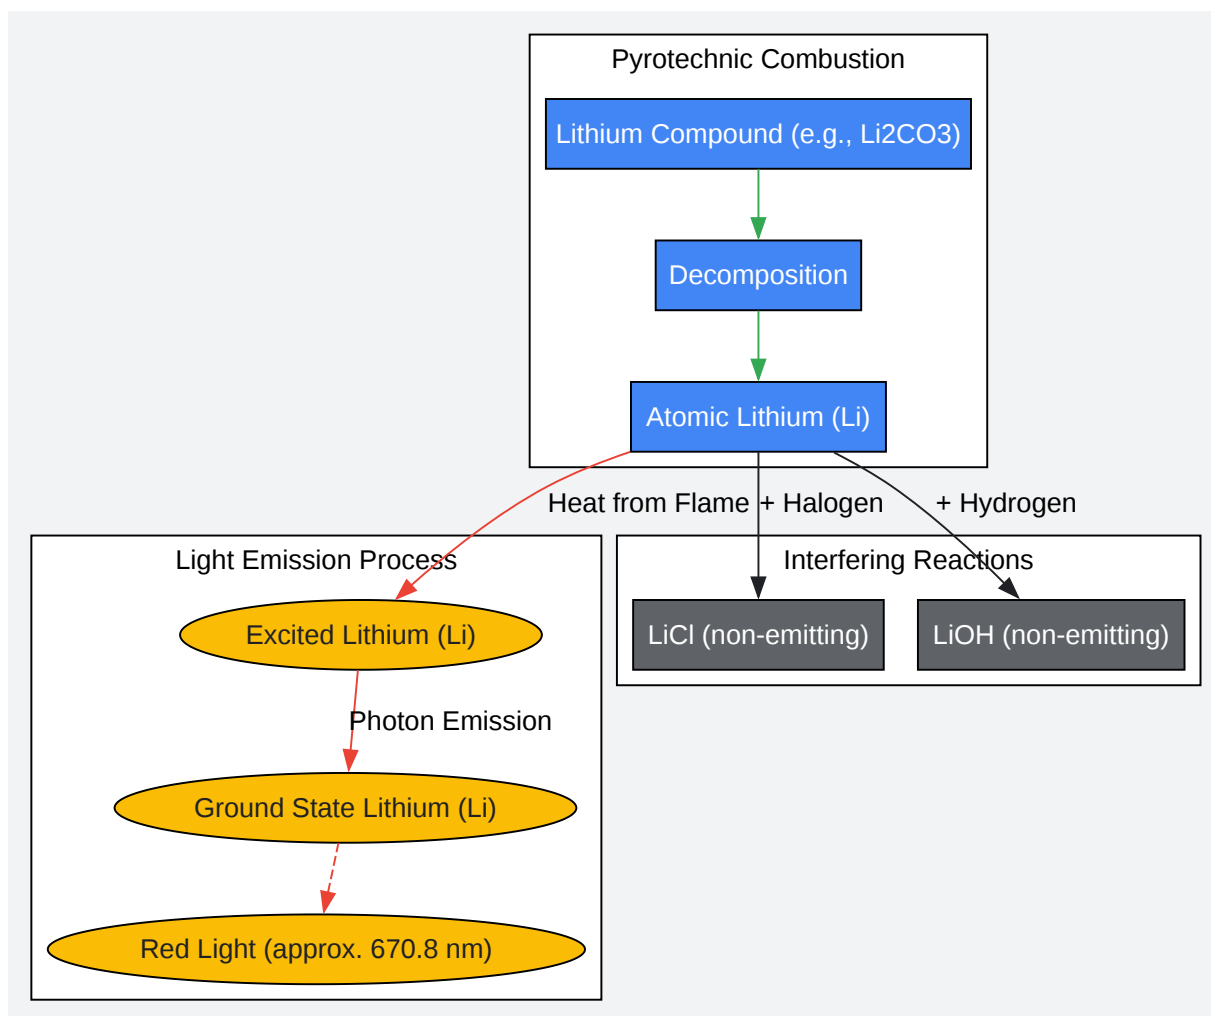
Pyrotechnic Combustion

Lithium Compound (e.g., Li2CO3)

Decomposition

Atomic Lithium (Li)

Heat from Flame

+ Halogen

+ Hydrogen

Light Emission Process

Excited Lithium (Li)

Photon Emission

Ground State Lithium (Li)

Red Light (approx. 670.8 nm)

Interfering Reactions

LiCl (non-emitting)

LiOH (non-emitting)